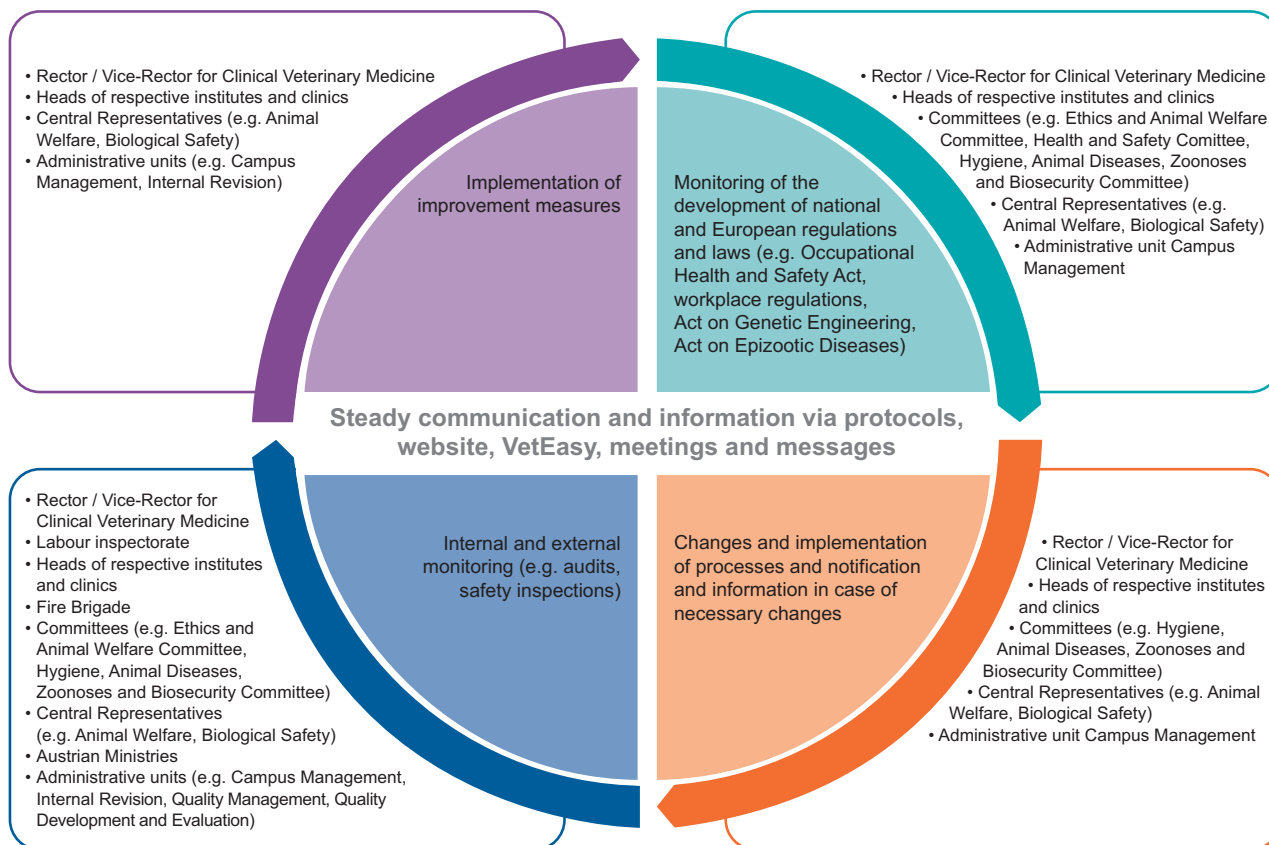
• Rector / Vice-Rector for Clinical Veterinary Medicine
• Heads of respective institutes and clinics
• Central Representatives (e.g. Animal Welfare, Biological Safety)
• Administrative units (e.g. Campus Management, Internal Revision)

Implementation of improvement measures

Monitoring of the development of national and European regulations and laws (e.g. Occupational Health and Safety Act, workplace regulations, Act on Genetic Engineering, Act on Epizootic Diseases)

• Rector / Vice-Rector for Clinical Veterinary Medicine
• Heads of respective institutes and clinics
• Committees (e.g. Ethics and Animal Welfare Committee, Health and Safety Comittee, Hygiene, Animal Diseases, Zoonoses and Biosecurity Committee)
• Central Representatives (e.g. Animal Welfare, Biological Safety)
• Administrative unit Campus Management

Steady communication and information via protocols, website, VetEasy, meetings and messages

• Rector / Vice-Rector for Clinical Veterinary Medicine
• Labour inspectorate
• Heads of respective institutes and clinics
• Fire Brigade
• Committees (e.g. Ethics and Animal Welfare Committee, Hygiene, Animal Diseases, Zoonoses and Biosecurity Committee)
• Central Representatives (e.g. Animal Welfare, Biological Safety)
• Austrian Ministries
• Administrative units (e.g. Campus Management, Internal Revision, Quality Management, Quality Development and Evaluation)

Internal and external monitoring (e.g. audits, safety inspections)

Changes and implementation of processes and notification and information in case of necessary changes

• Rector / Vice-Rector for Clinical Veterinary Medicine
• Heads of respective institutes and clinics
• Committees (e.g. Hygiene, Animal Diseases, Zoonoses and Biosecurity Committee)
• Central Representatives (e.g. Animal Welfare, Biological Safety)
• Administrative unit Campus Management